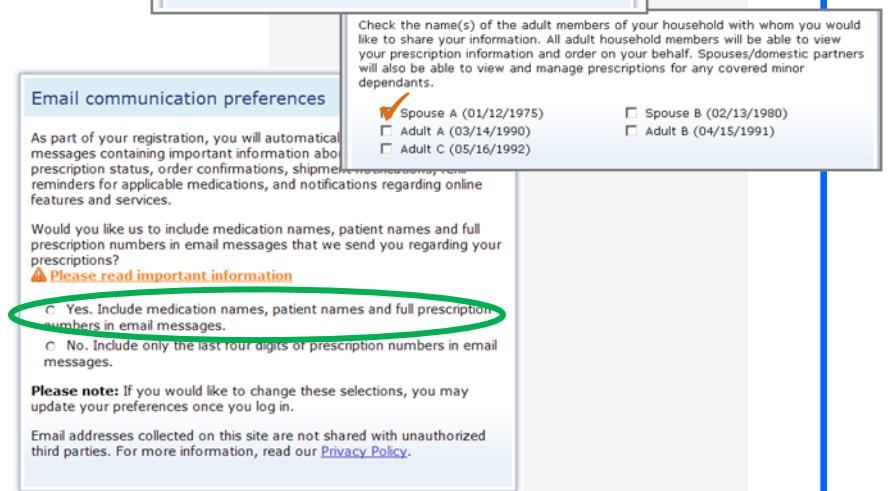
Check the name(s) of the adult members of your household with whom you would like to share your information. All adult household members will be able to view your prescription information and order on your behalf. Spouses/domestic partners will also be able to view and manage prescriptions for any covered minor dependants.

Spouse A (01/12/1975)
Spouse B (02/13/1980)
Adult A (03/14/1990)
Adult B (04/15/1991)
Adult C (05/16/1992)

Email communication preferences

As part of your registration, you will automatical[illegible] messages containing important information abo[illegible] prescription status, order confirmations, shipme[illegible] reminders for applicable medications, and notifications regarding online features and services.

Would you like us to include medication names, patient names and full prescription numbers in email messages that we send you regarding your prescriptions?
Please read important information

Yes. Include medication names, patient names and full prescription numbers in email messages.

No. Include only the last four digits of prescription numbers in email messages.

Please note: If you would like to change these selections, you may update your preferences once you log in.

Email addresses collected on this site are not shared with unauthorized third parties. For more information, read our Privacy Policy.